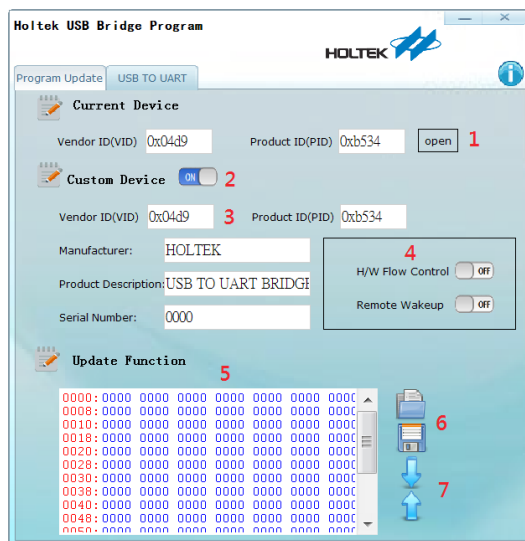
Holtek USB Bridge Program

HOLTEK

Program Update | USB TO UART

Current Device

Vendor ID(VID) 0x04d9 | Product ID(PID) 0xb534 | open | 1

Custom Device | ON | 2

Vendor ID(VID) 0x04d9 | 3 | Product ID(PID) 0xb534

Manufacturer: HOLTEK

Product Description: USB TO UART BRIDGE

Serial Number: 0000

4

H/W Flow Control | OFF

Remote Wakeup | OFF

Update Function

5

0000:0000 0000 0000 0000 0000 0000 0000
0008:0000 0000 0000 0000 0000 0000 0000
0010:0000 0000 0000 0000 0000 0000 0000
0018:0000 0000 0000 0000 0000 0000 0000
0020:0000 0000 0000 0000 0000 0000 0000
0028:0000 0000 0000 0000 0000 0000 0000
0030:0000 0000 0000 0000 0000 0000 0000
0038:0000 0000 0000 0000 0000 0000 0000
0040:0000 0000 0000 0000 0000 0000 0000
0048:0000 0000 0000 0000 0000 0000 0000
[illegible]

6

7